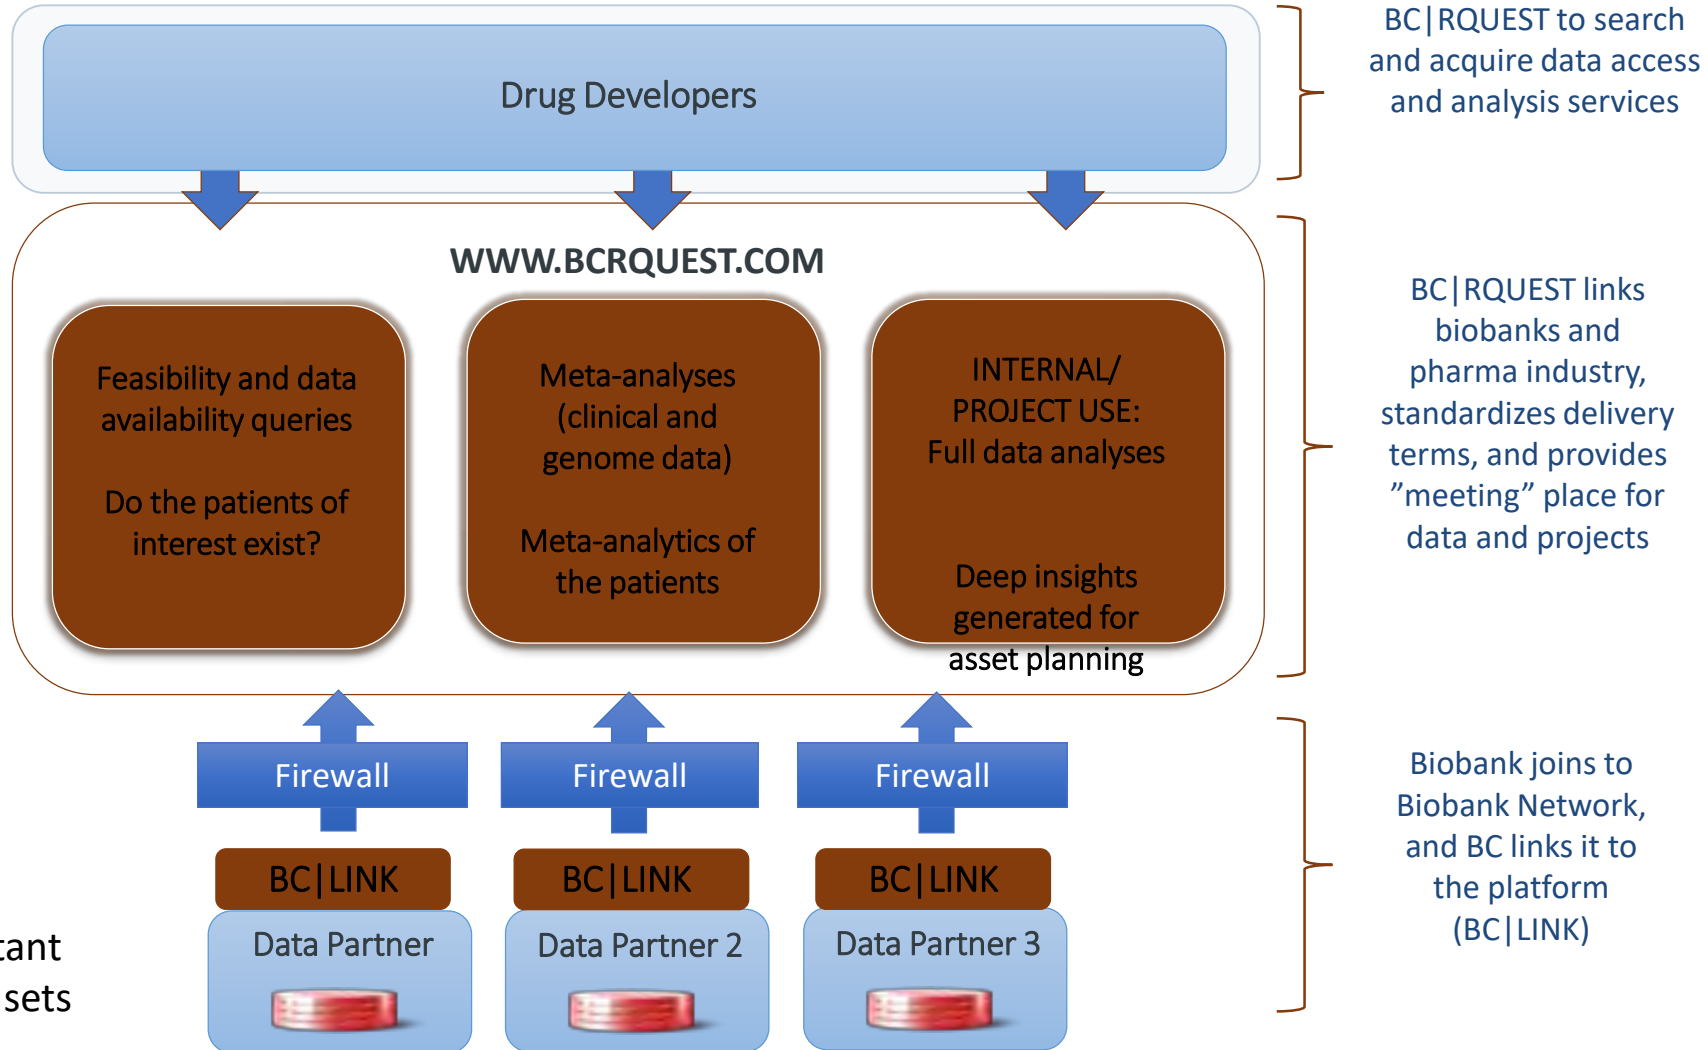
Drug Developers

BC|RQUEST to search and acquire data access and analysis services

WWW.BCRQUEST.COM

Feasibility and data availability queries

Do the patients of interest exist?

Meta-analyses (clinical and genome data)

Meta-analytics of the patients

INTERNAL/ PROJECT USE: Full data analyses

Deep insights generated for asset planning

BC|RQUEST links biobanks and pharma industry, standardizes delivery terms, and provides ”meeting” place for data and projects

Firewall

Firewall

Firewall

BC|LINK

BC|LINK

BC|LINK

Data Partner

Data Partner 2

Data Partner 3

Biobank joins to Biobank Network, and BC links it to the platform (BC|LINK)

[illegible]ant
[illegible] sets